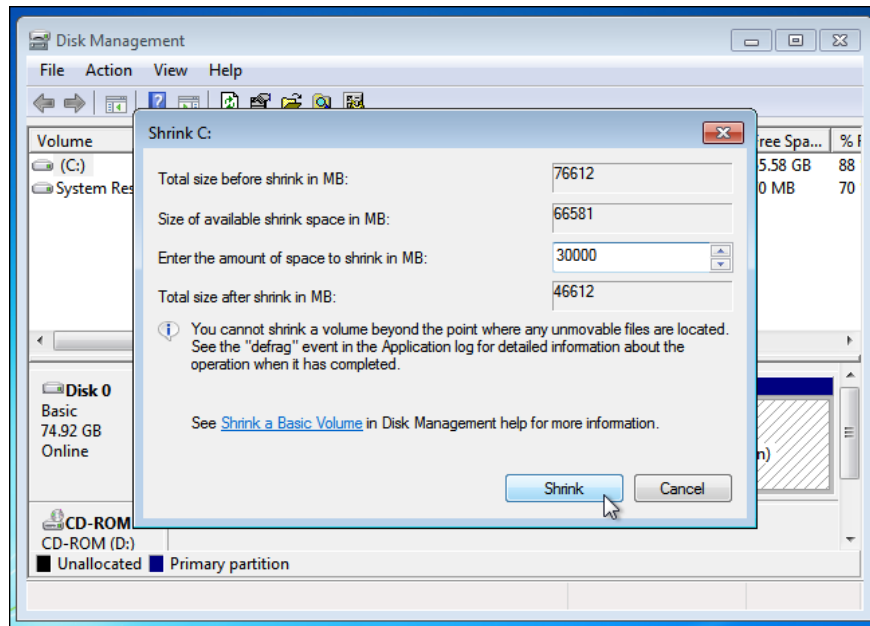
Disk Management

File Action View Help

Volume
(C:)
System Res

ree Spa... % F
5.58 GB 88
0 MB 70

Disk 0
Basic
74.92 GB
Online

n)

CD-ROM
CD-ROM (D:)

Unallocated Primary partition

Shrink C:

Total size before shrink in MB: 76612

Size of available shrink space in MB: 66581

Enter the amount of space to shrink in MB: 30000

Total size after shrink in MB: 46612

You cannot shrink a volume beyond the point where any unmovable files are located. See the "defrag" event in the Application log for detailed information about the operation when it has completed.

See Shrink a Basic Volume in Disk Management help for more information.

Shrink Cancel